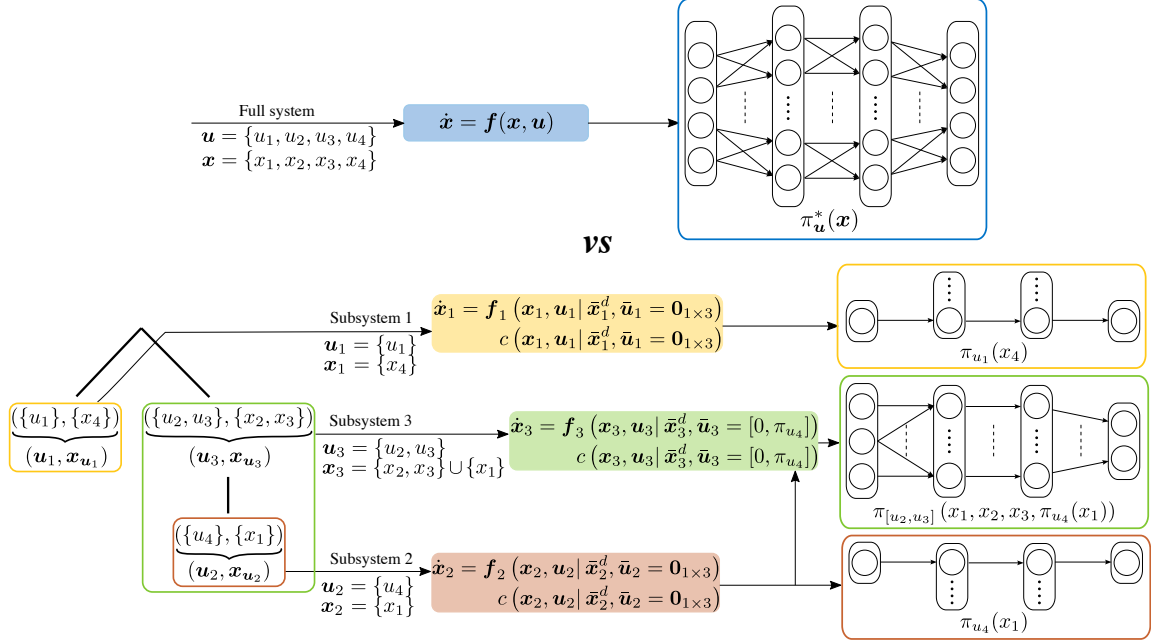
Full system
$\boldsymbol{u} = \{u_1, u_2, u_3, u_4\}$
$\boldsymbol{x} = \{x_1, x_2, x_3, x_4\}$

$\dot{\boldsymbol{x}} = \boldsymbol{f}(\boldsymbol{x}, \boldsymbol{u})$

$\pi^*_{\boldsymbol{u}}(\boldsymbol{x})$

*vs*

Subsystem 1
$\boldsymbol{u}_1 = \{u_1\}$
$\boldsymbol{x}_1 = \{x_4\}$

$\dot{\boldsymbol{x}}_1 = \boldsymbol{f}_1\left(\boldsymbol{x}_1, \boldsymbol{u}_1 | \bar{\boldsymbol{x}}_1^d, \bar{\boldsymbol{u}}_1 = \boldsymbol{0}_{1\times 3}\right)$
$c\left(\boldsymbol{x}_1, \boldsymbol{u}_1 | \bar{\boldsymbol{x}}_1^d, \bar{\boldsymbol{u}}_1 = \boldsymbol{0}_{1\times 3}\right)$

$\pi_{u_1}(x_4)$

$\underbrace{(\{u_1\}, \{x_4\})}$
$(\boldsymbol{u}_1, \boldsymbol{x}_{\boldsymbol{u}_1})$

$\underbrace{(\{u_2, u_3\}, \{x_2, x_3\})}$
$(\boldsymbol{u}_3, \boldsymbol{x}_{\boldsymbol{u}_3})$

Subsystem 3
$\boldsymbol{u}_3 = \{u_2, u_3\}$
$\boldsymbol{x}_3 = \{x_2, x_3\} \cup \{x_1\}$

$\dot{\boldsymbol{x}}_3 = \boldsymbol{f}_3\left(\boldsymbol{x}_3, \boldsymbol{u}_3 | \bar{\boldsymbol{x}}_3^d, \bar{\boldsymbol{u}}_3 = [0, \pi_{u_4}]\right)$
$c\left(\boldsymbol{x}_3, \boldsymbol{u}_3 | \bar{\boldsymbol{x}}_3^d, \bar{\boldsymbol{u}}_3 = [0, \pi_{u_4}]\right)$

$\pi_{[u_2,u_3]}\left(x_1, x_2, x_3, \pi_{u_4}(x_1)\right)$

$\underbrace{(\{u_4\}, \{x_1\})}$
$(\boldsymbol{u}_2, \boldsymbol{x}_{\boldsymbol{u}_2})$

Subsystem 2
$\boldsymbol{u}_2 = \{u_4\}$
$\boldsymbol{x}_2 = \{x_1\}$

$\dot{\boldsymbol{x}}_2 = \boldsymbol{f}_2\left(\boldsymbol{x}_2, \boldsymbol{u}_2 | \bar{\boldsymbol{x}}_2^d, \bar{\boldsymbol{u}}_2 = \boldsymbol{0}_{1\times 3}\right)$
$c\left(\boldsymbol{x}_2, \boldsymbol{u}_2 | \bar{\boldsymbol{x}}_2^d, \bar{\boldsymbol{u}}_2 = \boldsymbol{0}_{1\times 3}\right)$

$\pi_{u_4}(x_1)$